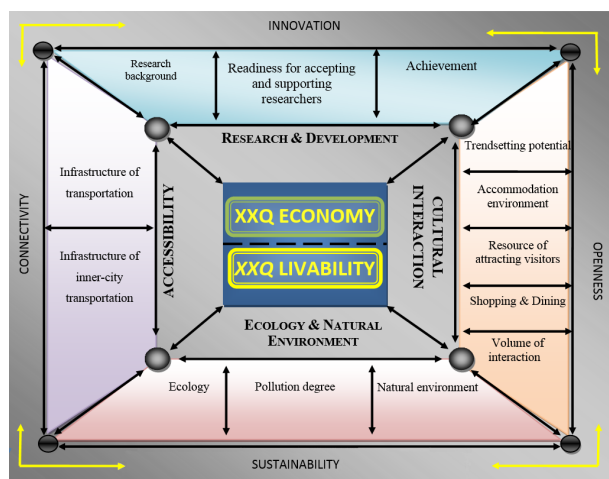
INNOVATION

Research background

Readiness for accepting and supporting researchers

Achievement

RESEARCH & DEVELOPMENT

CONNECTIVITY

Infrastructure of transportation

Infrastructure of inner-city transportation

ACCESSIBILITY

XXQ ECONOMY

XXQ LIVABILITY

CULTURAL INTERACTION

Trendsetting potential

Accommodation environment

Resource of attracting visitors

Shopping & Dining

Volume of interaction

OPENNESS

ECOLOGY & NATURAL ENVIRONMENT

Ecology

Pollution degree

Natural environment

SUSTAINABILITY